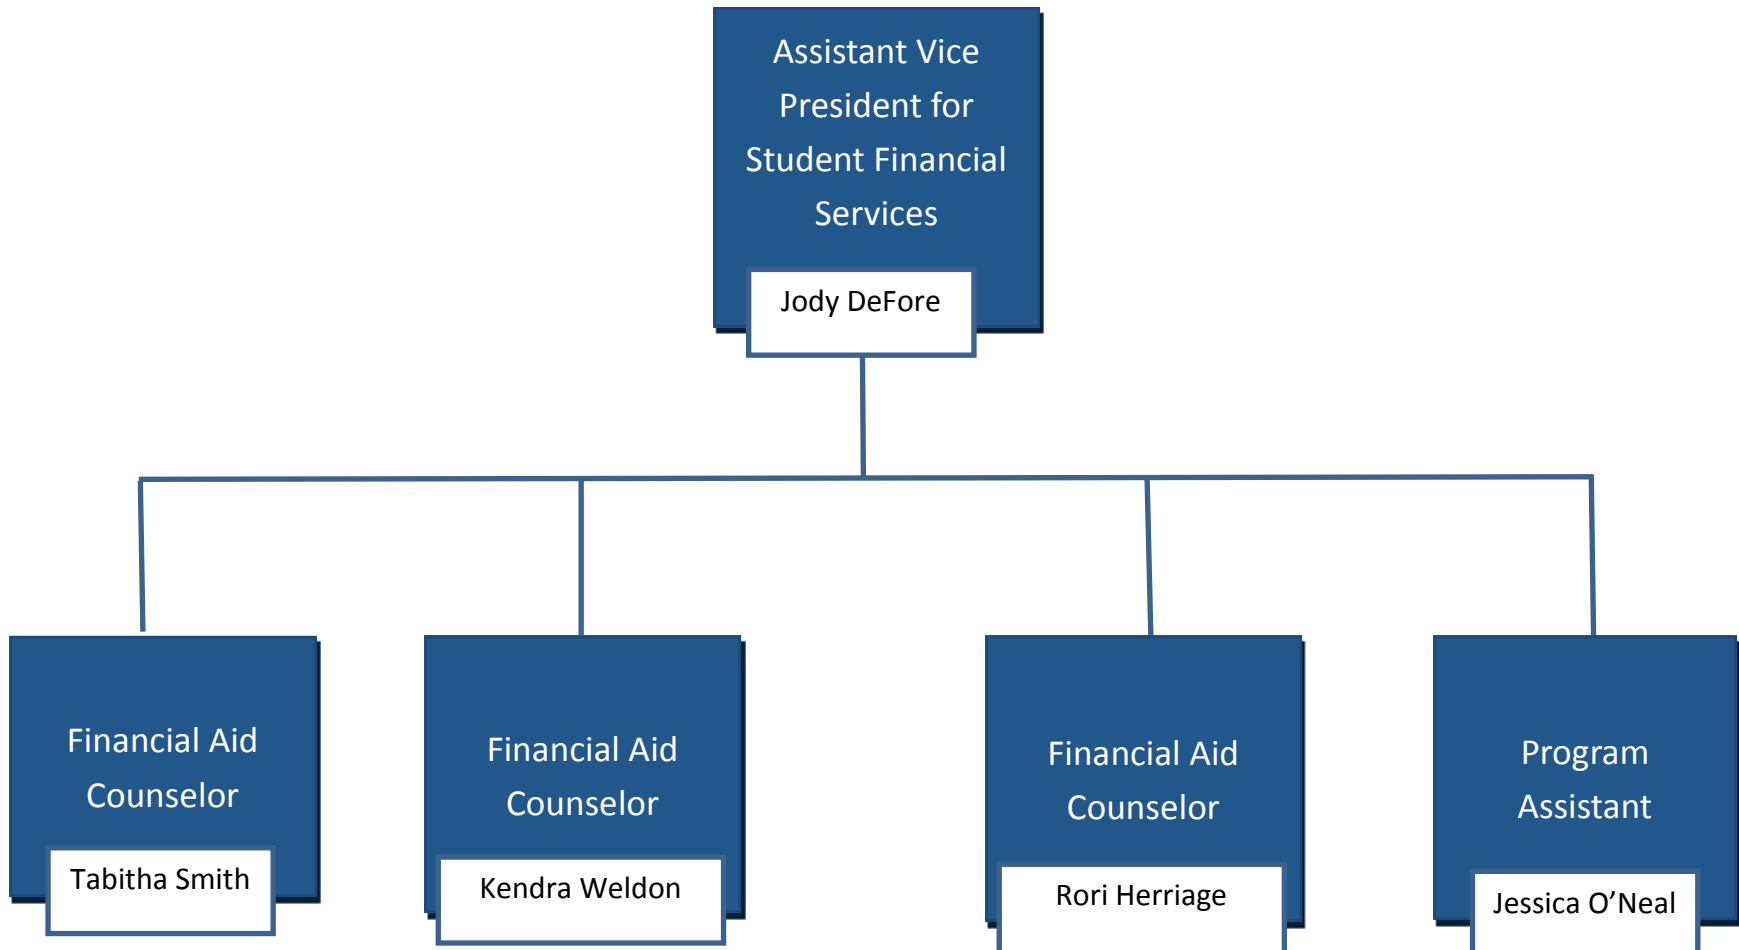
Assistant Vice President for Student Financial Services

Jody DeFore

Financial Aid Counselor

Tabitha Smith

Financial Aid Counselor

Kendra Weldon

Financial Aid Counselor

Rori Herriage

Program Assistant

Jessica O’Neal